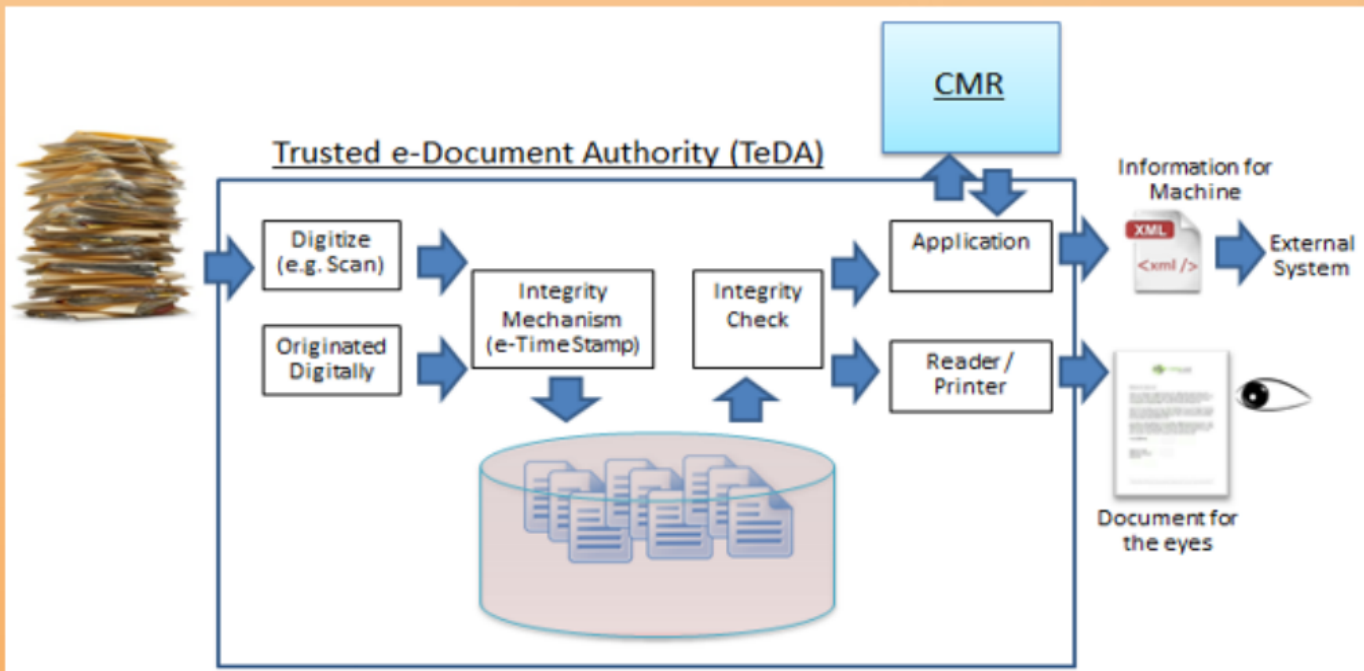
CMR

Trusted e-Document Authority (TeDA)

Information for Machine

Digitize (e.g. Scan)

Originated Digitally

Integrity Mechanism (e-TimeStamp)

Integrity Check

Application

Reader / Printer

XML

<xml />

External System

Document for the eyes